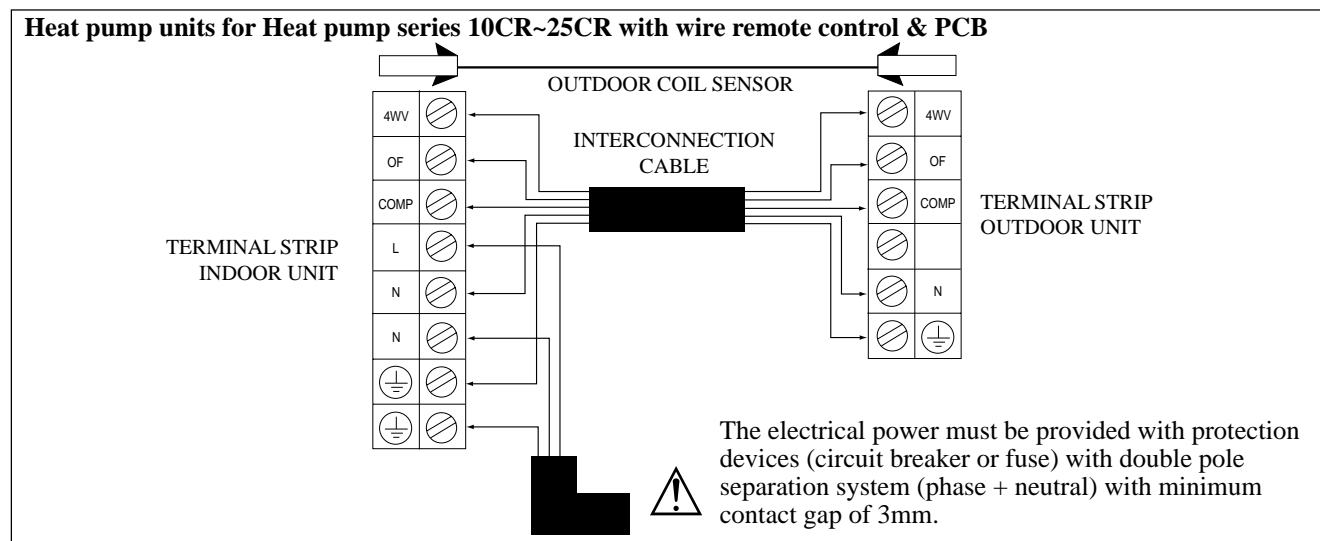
Heat pump units for Heat pump series 10CR~25CR with wire remote control & PCB

OUTDOOR COIL SENSOR

4WV
OF
COMP
L
N
N

TERMINAL STRIP
INDOOR UNIT

INTERCONNECTION
CABLE

4WV
OF
COMP
N

TERMINAL STRIP
OUTDOOR UNIT

The electrical power must be provided with protection devices (circuit breaker or fuse) with double pole separation system (phase + neutral) with minimum contact gap of 3mm.